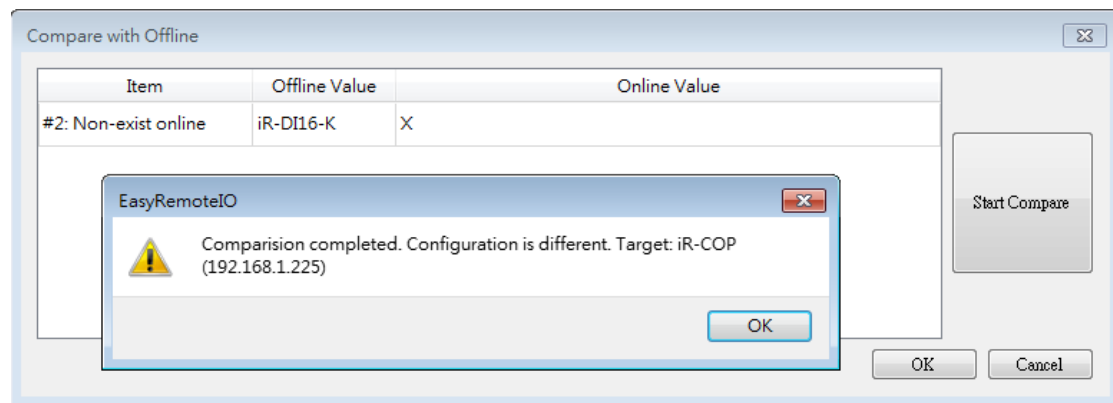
Compare with Offline

| Item | Offline Value | Online Value |
|---|---|---|
| #2: Non-exist online | iR-DI16-K | X |

Start Compare

EasyRemoteIO

Comparision completed. Configuration is different. Target: iR-COP (192.168.1.225)

OK

OK

Cancel